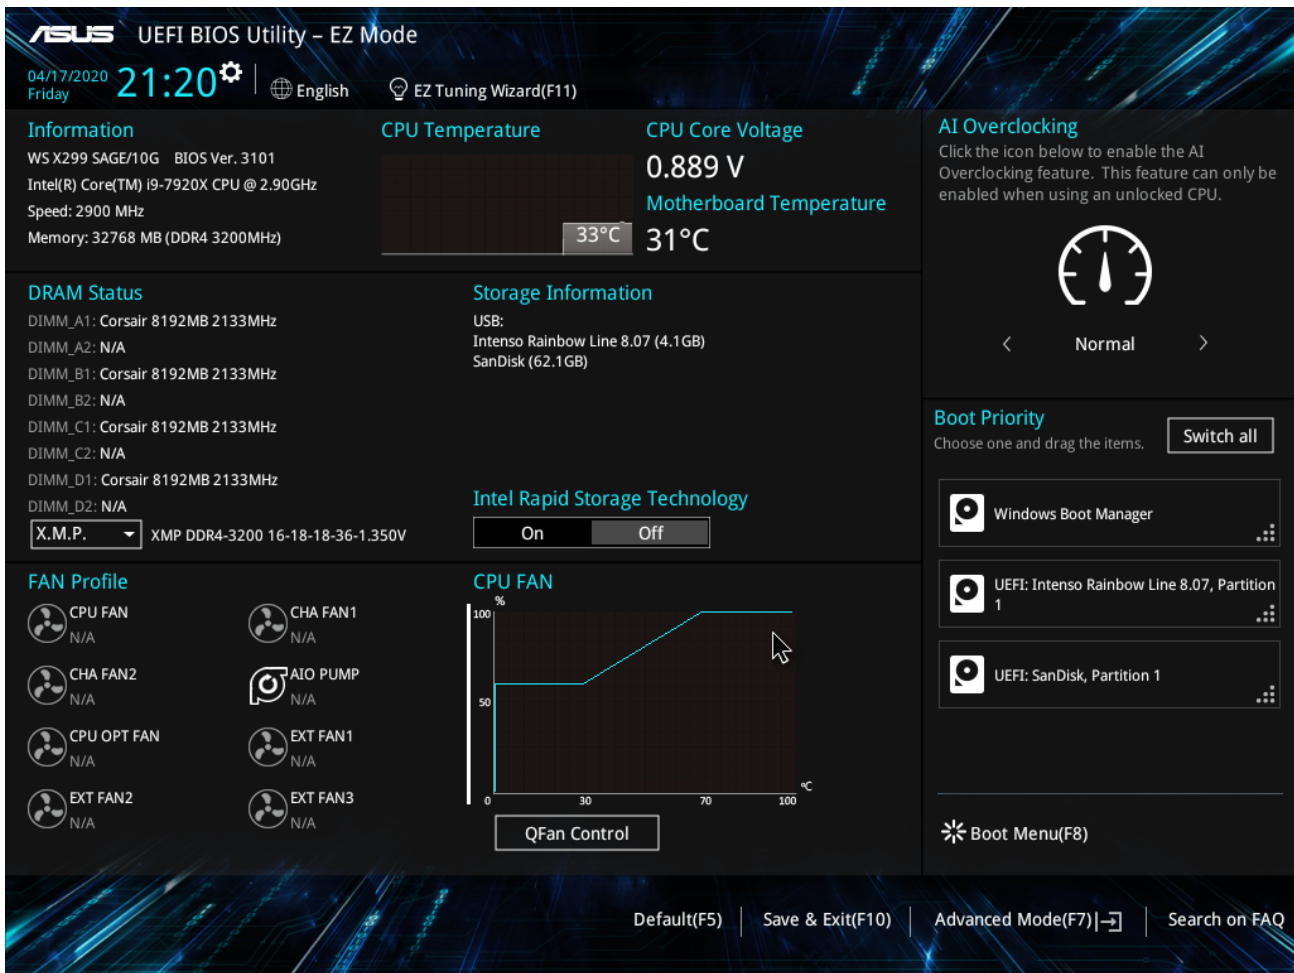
ASUS UEFI BIOS Utility – EZ Mode

04/17/2020 Friday 21:20 English EZ Tuning Wizard(F11)

Information
WS X299 SAGE/10G BIOS Ver. 3101
Intel(R) Core(TM) i9-7920X CPU @ 2.90GHz
Speed: 2900 MHz
Memory: 32768 MB (DDR4 3200MHz)

CPU Temperature
33°C

CPU Core Voltage
0.889 V

Motherboard Temperature
31°C

AI Overclocking
Click the icon below to enable the AI Overclocking feature. This feature can only be enabled when using an unlocked CPU.

< Normal >

DRAM Status
DIMM_A1: Corsair 8192MB 2133MHz
DIMM_A2: N/A
DIMM_B1: Corsair 8192MB 2133MHz
DIMM_B2: N/A
DIMM_C1: Corsair 8192MB 2133MHz
DIMM_C2: N/A
DIMM_D1: Corsair 8192MB 2133MHz
DIMM_D2: N/A
X.M.P. XMP DDR4-3200 16-18-18-36-1.350V

Storage Information
USB:
Intenso Rainbow Line 8.07 (4.1GB)
SanDisk (62.1GB)

Intel Rapid Storage Technology
On Off

Boot Priority
Choose one and drag the items.
Switch all

Windows Boot Manager
UEFI: Intenso Rainbow Line 8.07, Partition 1
UEFI: SanDisk, Partition 1

FAN Profile
CPU FAN N/A
CHA FAN1 N/A
CHA FAN2 N/A
AIO PUMP N/A
CPU OPT FAN N/A
EXT FAN1 N/A
EXT FAN2 N/A
EXT FAN3 N/A

CPU FAN
%
100
50
0 30 70 100
°C
QFan Control

Boot Menu(F8)

Default(F5) | Save & Exit(F10) | Advanced Mode(F7)| | Search on FAQ